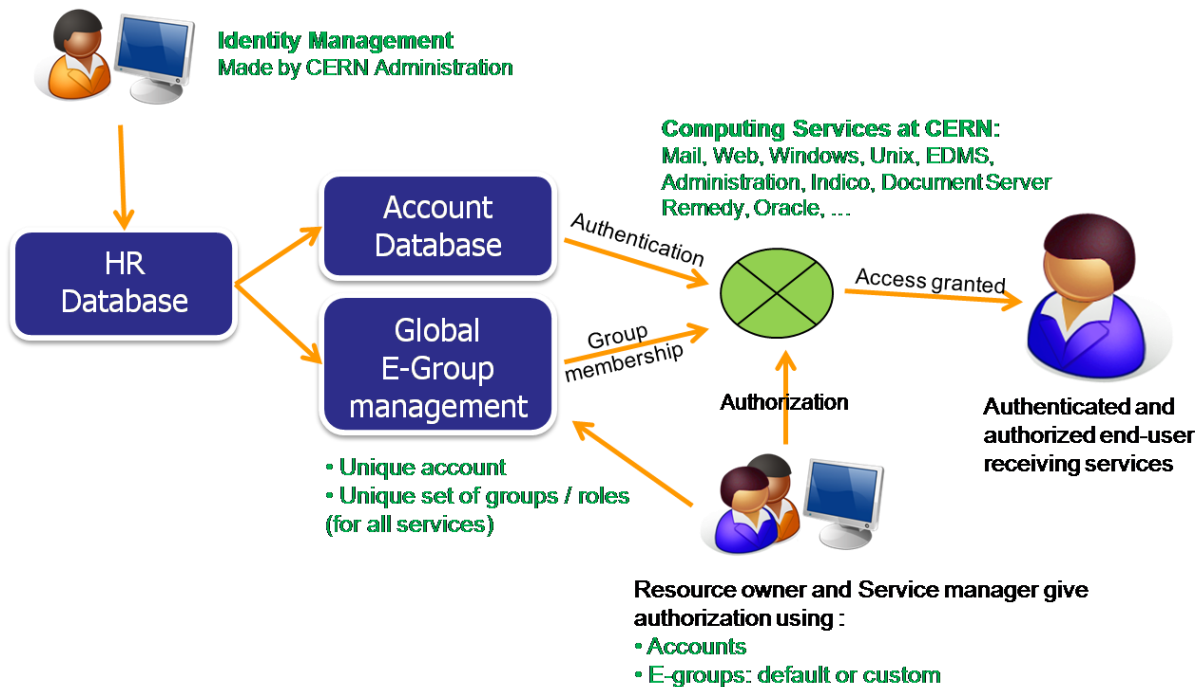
Identity Management
Made by CERN Administration

HR Database

Account Database

Global E-Group management

• Unique account
• Unique set of groups / roles (for all services)

Authentication

Group membership

Computing Services at CERN:
Mail, Web, Windows, Unix, EDMS, Administration, Indico, Document Server Remedy, Oracle, …

Access granted

Authorization

Authenticated and authorized end-user receiving services

Resource owner and Service manager give authorization using :
• Accounts
• E-groups: default or custom